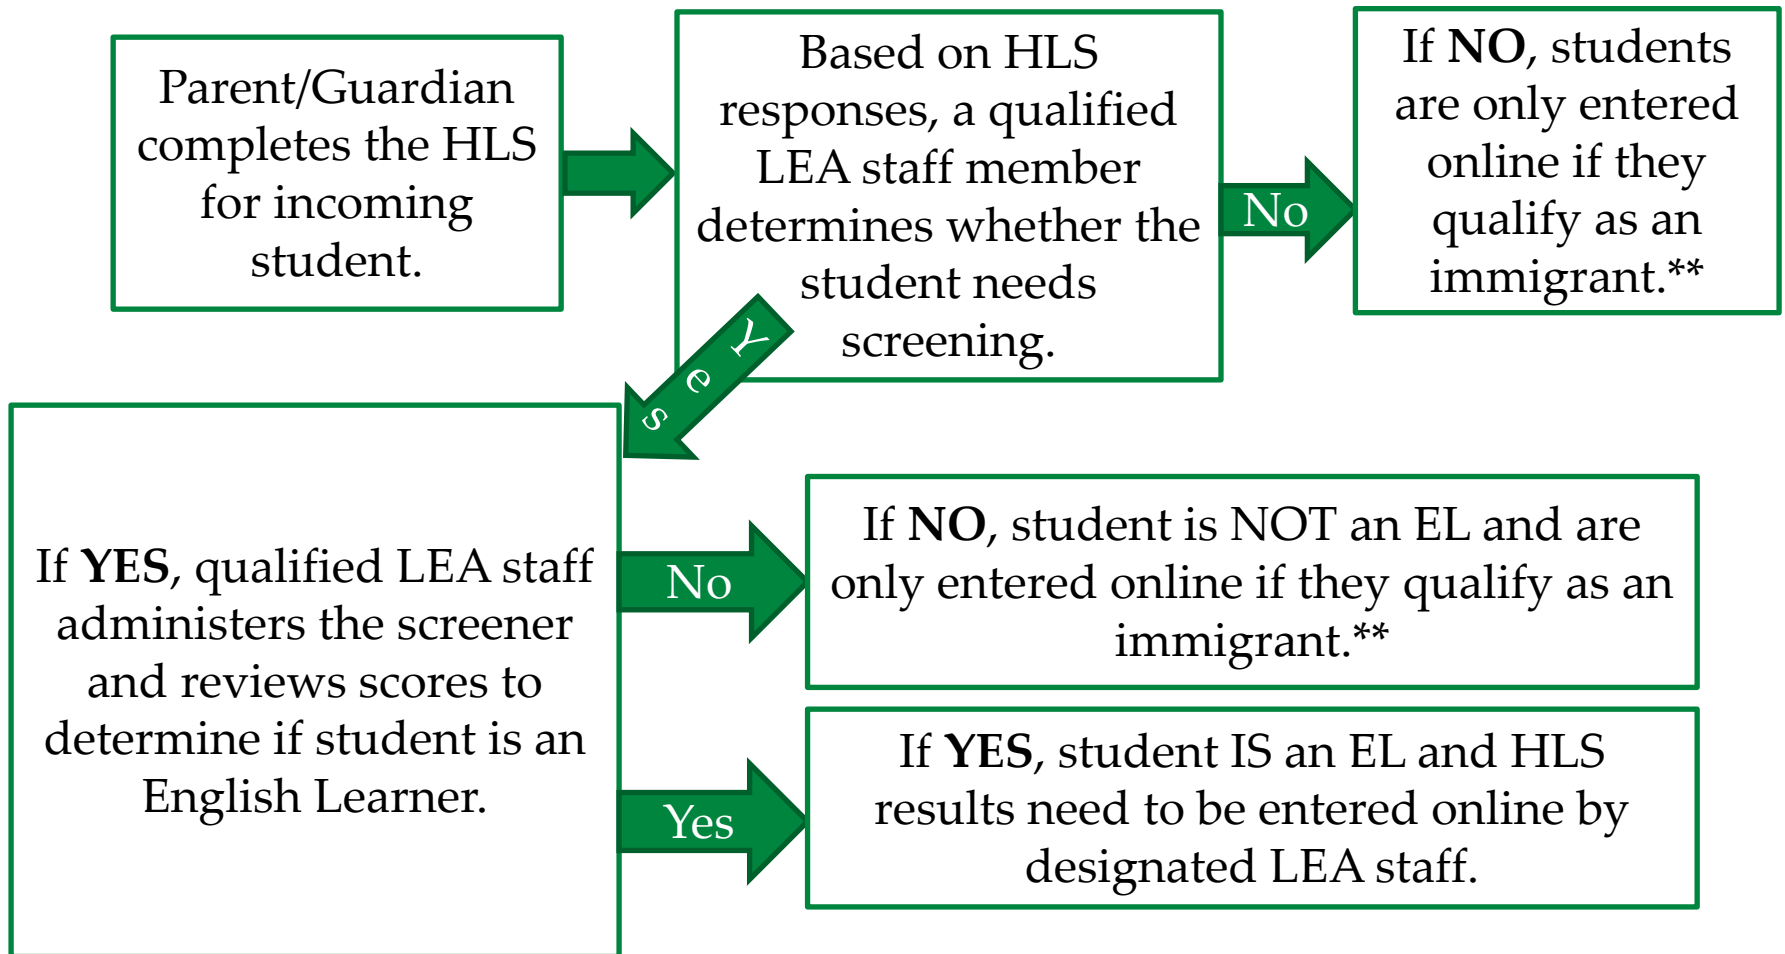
Parent/Guardian completes the HLS for incoming student.

Based on HLS responses, a qualified LEA staff member determines whether the student needs screening.

No

If **NO**, students are only entered online if they qualify as an immigrant.**

Yes

If **YES**, qualified LEA staff administers the screener and reviews scores to determine if student is an English Learner.

No

If **NO**, student is NOT an EL and are only entered online if they qualify as an immigrant.**

Yes

If **YES**, student IS an EL and HLS results need to be entered online by designated LEA staff.